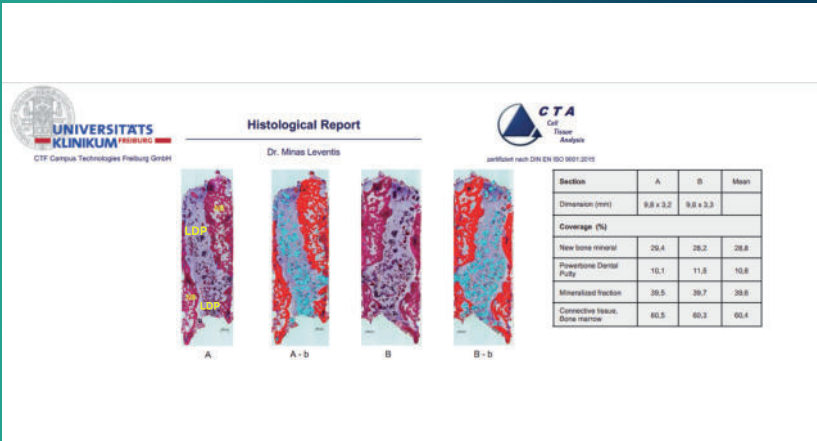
UNIVERSITÄTS KLINIKUM FREIBURG
CTF Campus Technologies Freiburg GmbH

Histological Report

Dr. Minas Leventis

CTA Cell Tissue Analysis

zertifiziert nach DIN EN ISO 9001:2015

NB

LDP

NB

LDP

A

A - b

B

B - b

| Section | A | B | Mean |
|---|---|---|---|
| Dimension (mm) | 9,8 x 3,2 | 9,8 x 3,3 | |
| Coverage (%) | | | |
| New bone mineral | 29,4 | 28,2 | 28,8 |
| Powerbone Dental Putty | 10,1 | 11,5 | 10,8 |
| Mineralized fraction | 39,5 | 39,7 | 39,6 |
| Connective tissue, Bone marrow | 60,5 | 60,3 | 60,4 |